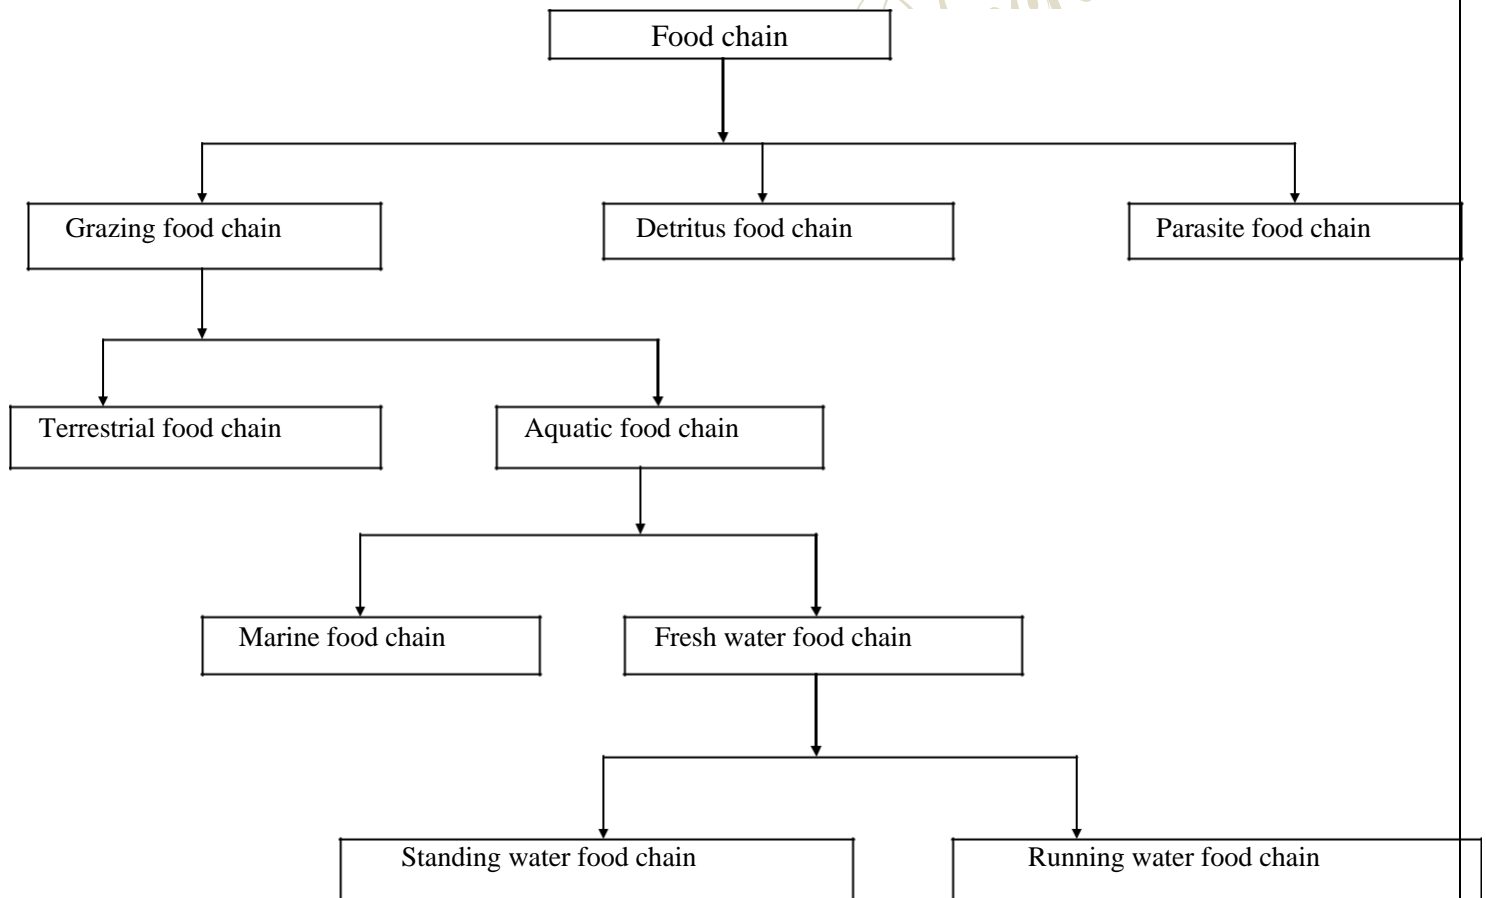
Food chain

Grazing food chain

Detritus food chain

Parasite food chain

Terrestrial food chain

Aquatic food chain

Marine food chain

Fresh water food chain

Standing water food chain

Running water food chain